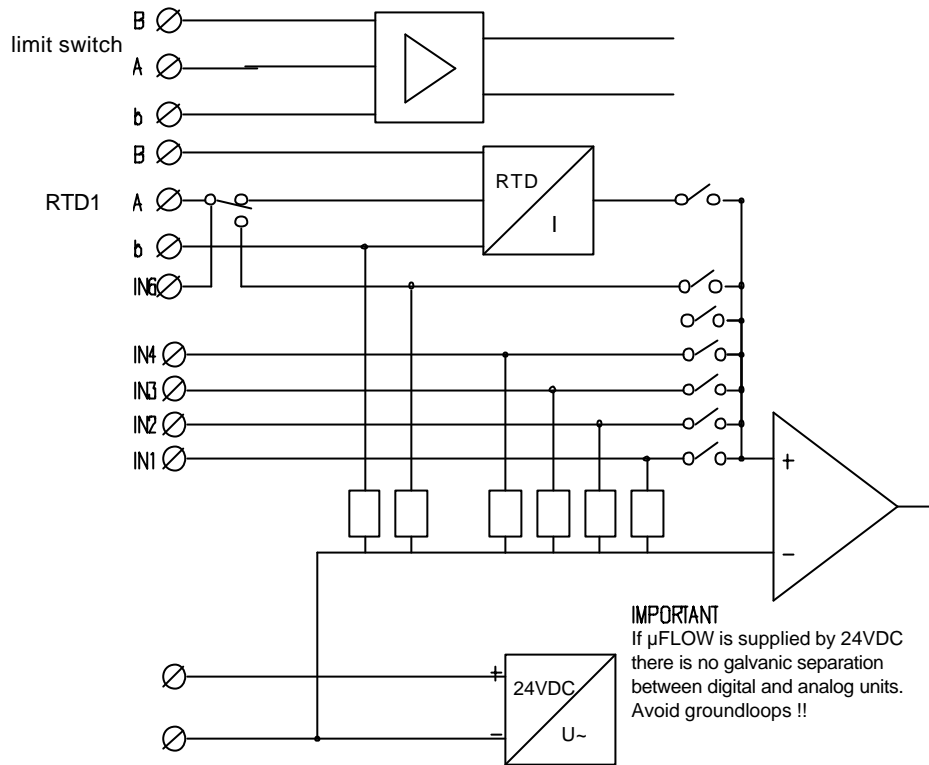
B
limit switch
A
b
B
RTD
RTD1
A
I
b
IN6
IN4
IN3
IN2
IN1
+
–
+
–
24VDC
U~

IMPORTANT
If µFLOW is supplied by 24VDC there is no galvanic separation between digital and analog units. Avoid groundloops !!